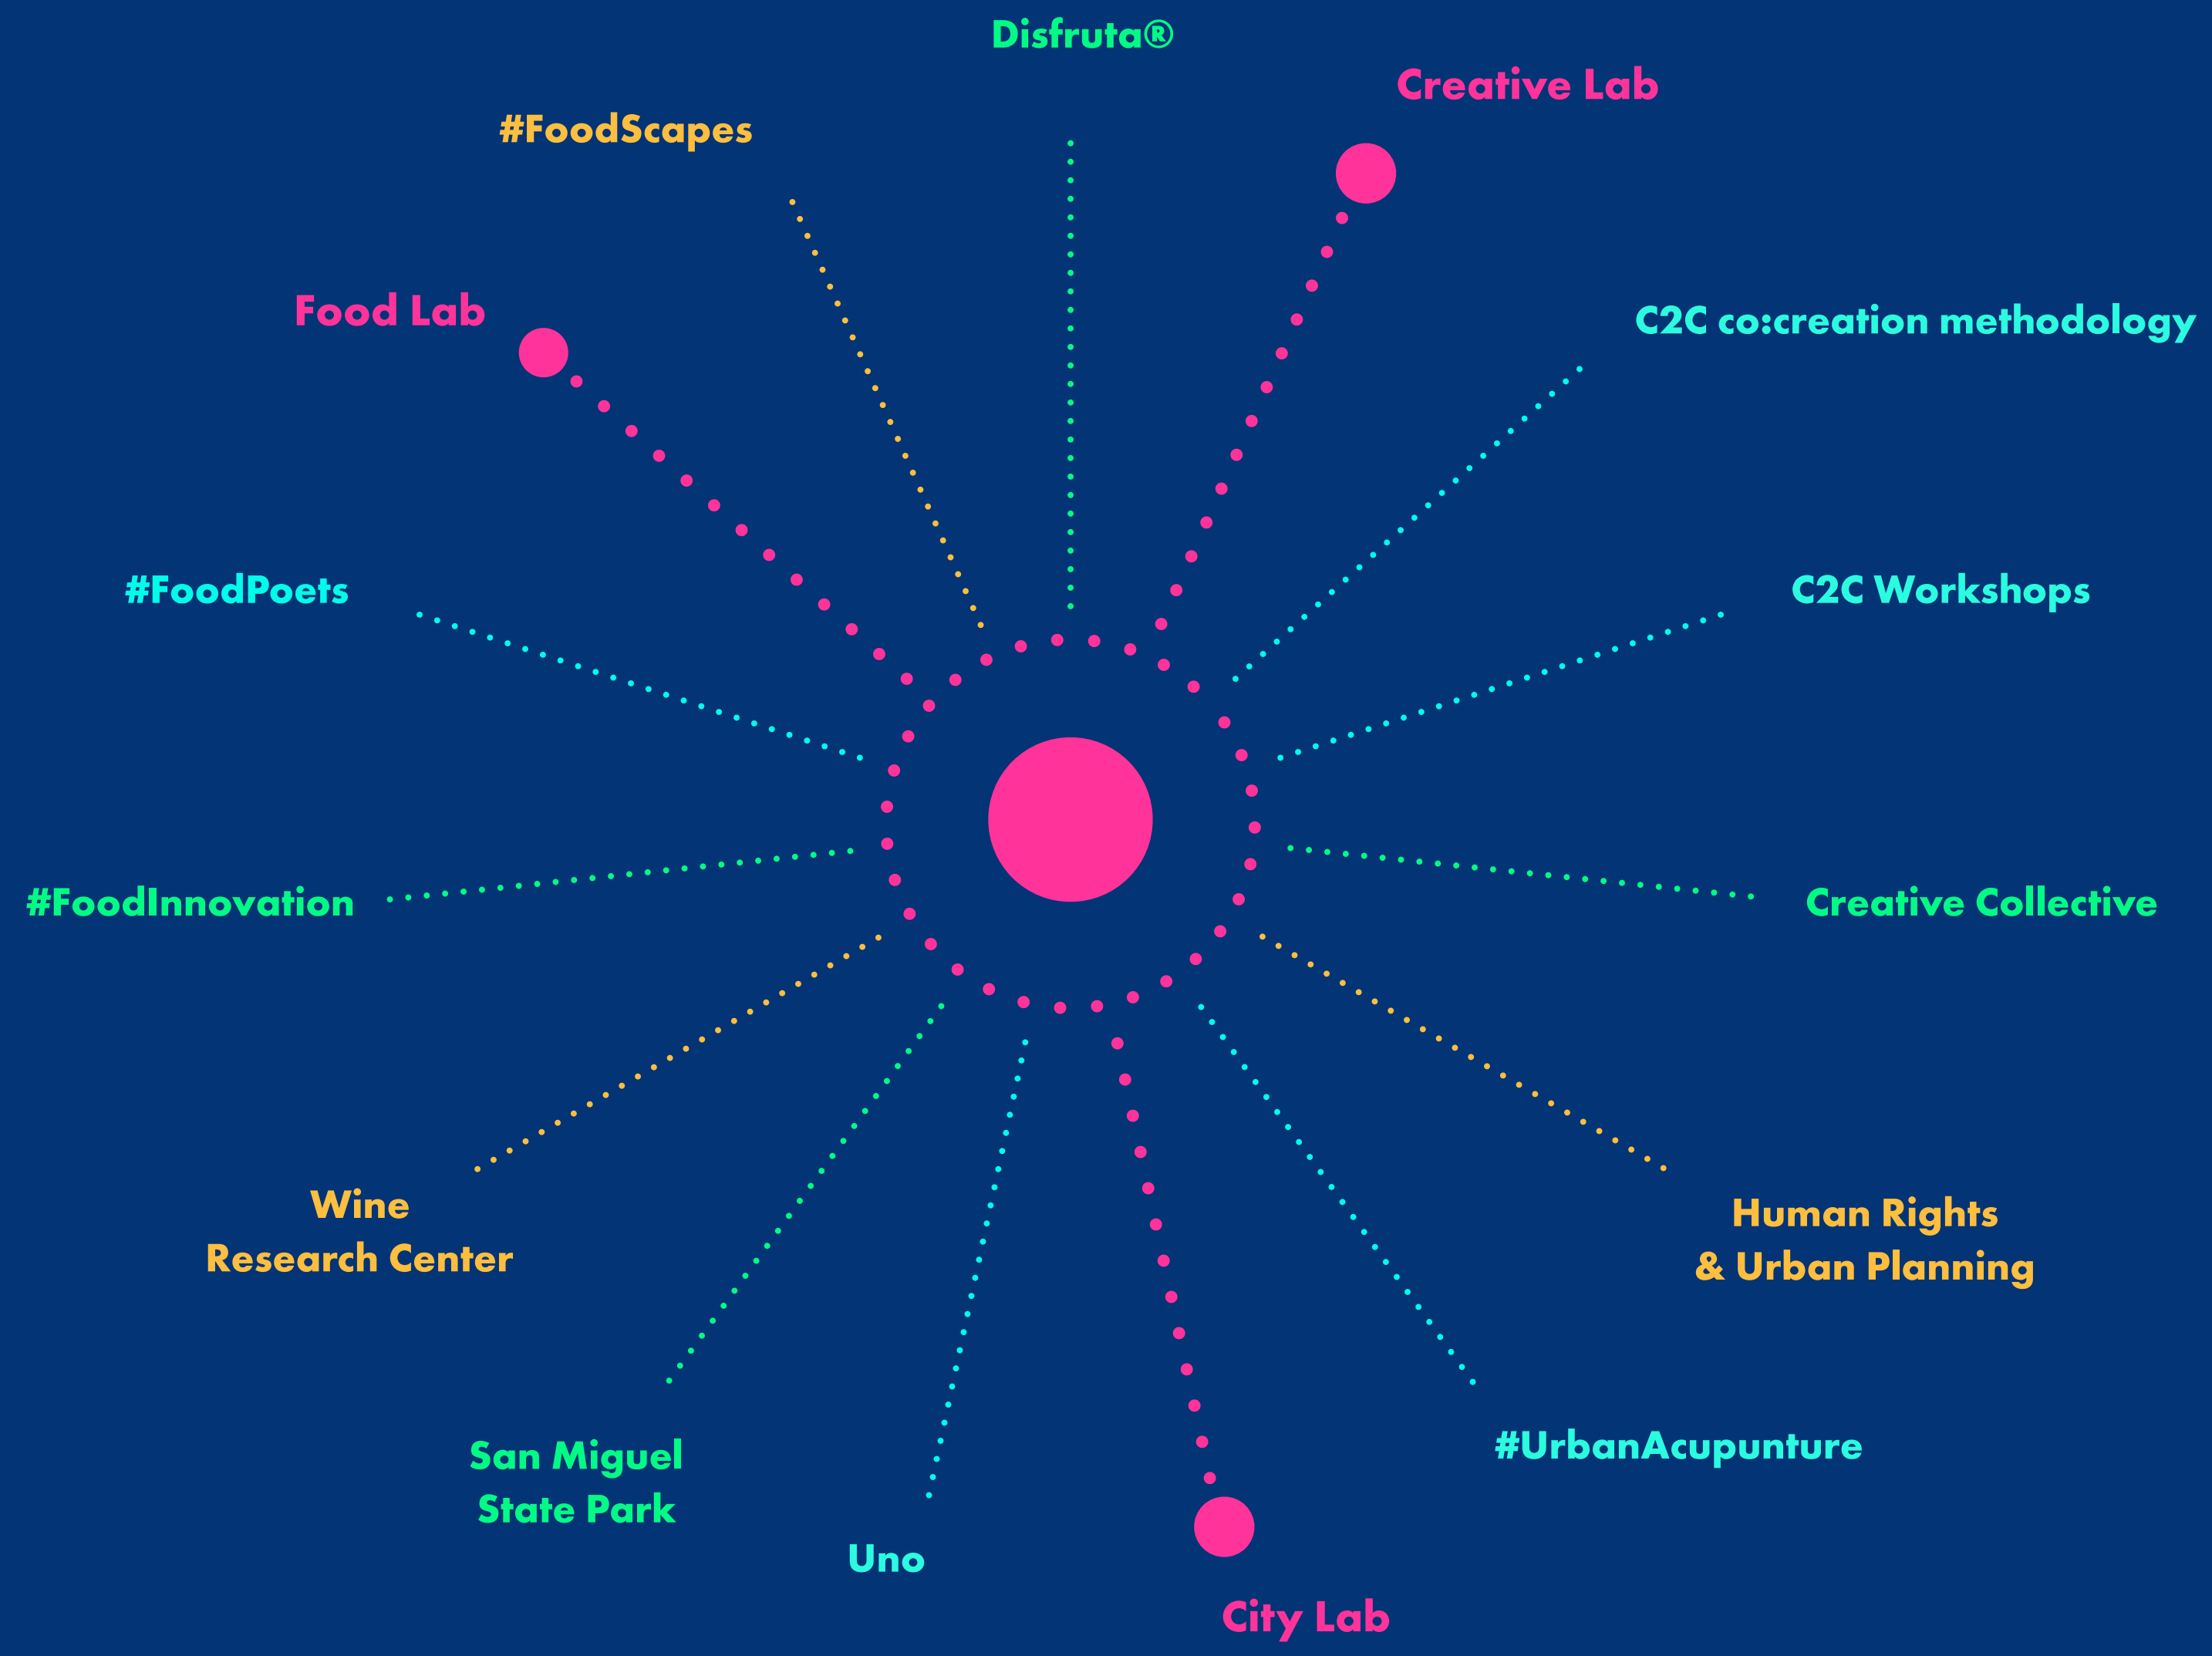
Disfruta®

Creative Lab

#FoodScapes

Food Lab

C2C co:creation methodology

#FoodPoets

C2C Workshops

#FoodInnovation

Creative Collective

Wine Research Center

Human Rights & Urban Planning

San Miguel State Park

Uno

#UrbanAcupunture

City Lab